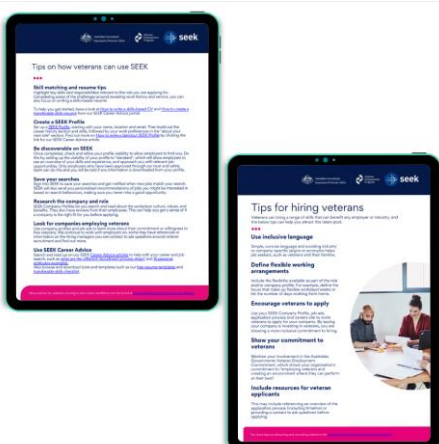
seek

Tips on how veterans can use SEEK

Skill matching and resume tips

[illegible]

Create a SEEK Profile

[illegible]

Be discoverable on SEEK

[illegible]

Save your searches

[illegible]

Research the company and role

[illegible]

Look for companies employing veterans

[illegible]

Use SEEK Career Advice

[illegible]

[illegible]

seek

Tips for hiring veterans

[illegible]

Use inclusive language

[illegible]

Define flexible working arrangements

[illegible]

Encourage veterans to apply

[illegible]

Show your commitment to veterans

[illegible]

Include resources for veteran applicants

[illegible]

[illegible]